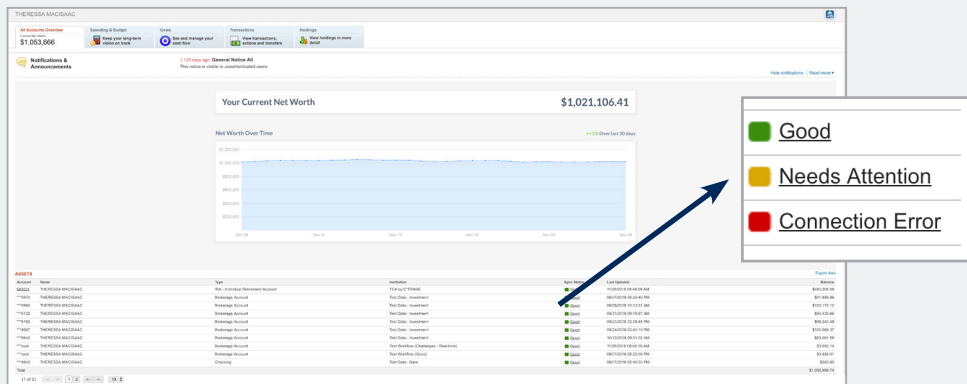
THERESSA MACISAAC

All Accounts Overview
Current Net Worth
$1,053,666

Spending & Budget
Keep your long-term vision on track

Goals
See and manage your cash flow

Transactions
View transactions, actions and transfers

Holdings
View holdings in more detail

Notifications & Announcements

1,120 days ago: General Notice All
This notice is visible to unauthenticated users.

Hide notifications | Read more

Your Current Net Worth
$1,021,106.41

Net Worth Over Time
+1% Over last 30 days

$1,200,000
$1,000,000
$800,000
$600,000
$400,000
$200,000

Oct 28
Nov 4
Nov 11
Nov 18
Nov 25
Nov 28

Good
Needs Attention
Connection Error

ASSETS
Export data

| Account | Name | Type | Institution | Sync Status | Last Updated | Balance |
|---|---|---|---|---|---|---|
| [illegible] | THERESSA MACISAAC | IRA - Individual Retirement Account | TDA by E*TRADE | Good | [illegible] | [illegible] |
| **5974 | THERESSA MACISAAC | Brokerage Account | Test Data - Investment | Good | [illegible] | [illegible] |
| **0966 | THERESSA MACISAAC | Brokerage Account | Test Data - Investment | Good | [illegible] | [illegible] |
| **5132 | THERESSA MACISAAC | Brokerage Account | Test Data - Investment | Good | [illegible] | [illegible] |
| **6182 | THERESSA MACISAAC | Brokerage Account | Test Data - Investment | Good | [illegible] | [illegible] |
| **4567 | THERESSA MACISAAC | Brokerage Account | Test Data - Investment | Good | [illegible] | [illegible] |
| **9643 | THERESSA MACISAAC | Brokerage Account | Test Data - Investment | Good | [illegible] | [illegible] |
| **rust | THERESSA MACISAAC | Brokerage Account | Test Workflow (Challenges - Realtime) | Good | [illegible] | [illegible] |
| **rust | THERESSA MACISAAC | Brokerage Account | Test Workflow (Good) | Good | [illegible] | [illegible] |
| **4643 | THERESSA MACISAAC | Checking | Test Data - Bank | Good | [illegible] | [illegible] |
| Total | | | | | | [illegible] |

(1 of 2) 1 2 10